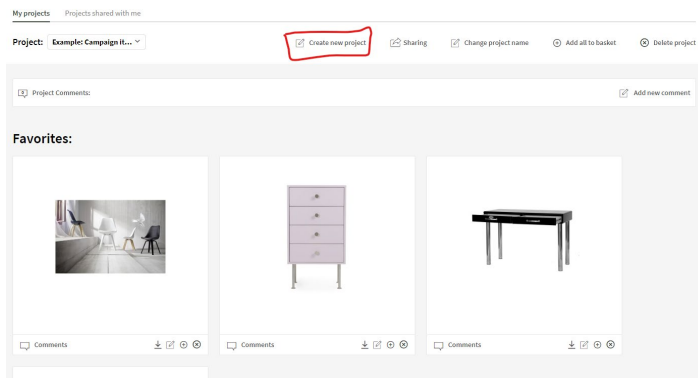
My projects | Projects shared with me

Project: Example: Campaign it...

Create new project | Sharing | Change project name | Add all to basket | Delete project

Project Comments:

Add new comment

Favorites:

Comments

Comments

Comments